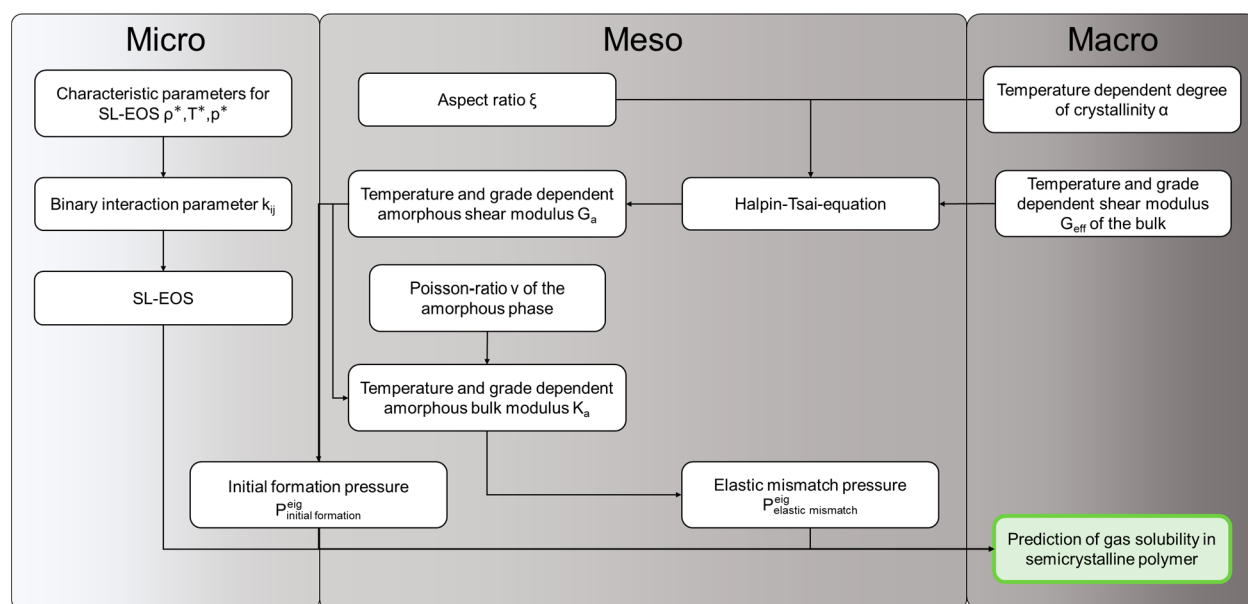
Micro

Meso

Macro

Characteristic parameters for SL-EOS $\rho^*$,$T^*$,$p^*$

Aspect ratio ξ

Temperature dependent degree of crystallinity α

Binary interaction parameter $k_{ij}$

Temperature and grade dependent amorphous shear modulus $G_a$

Halpin-Tsai-equation

Temperature and grade dependent shear modulus $G_{eff}$ of the bulk

SL-EOS

Poisson-ratio ν of the amorphous phase

Temperature and grade dependent amorphous bulk modulus $K_a$

Initial formation pressure $P^{eig}_{initial\ formation}$

Elastic mismatch pressure $P^{eig}_{elastic\ mismatch}$

Prediction of gas solubility in semicrystalline polymer